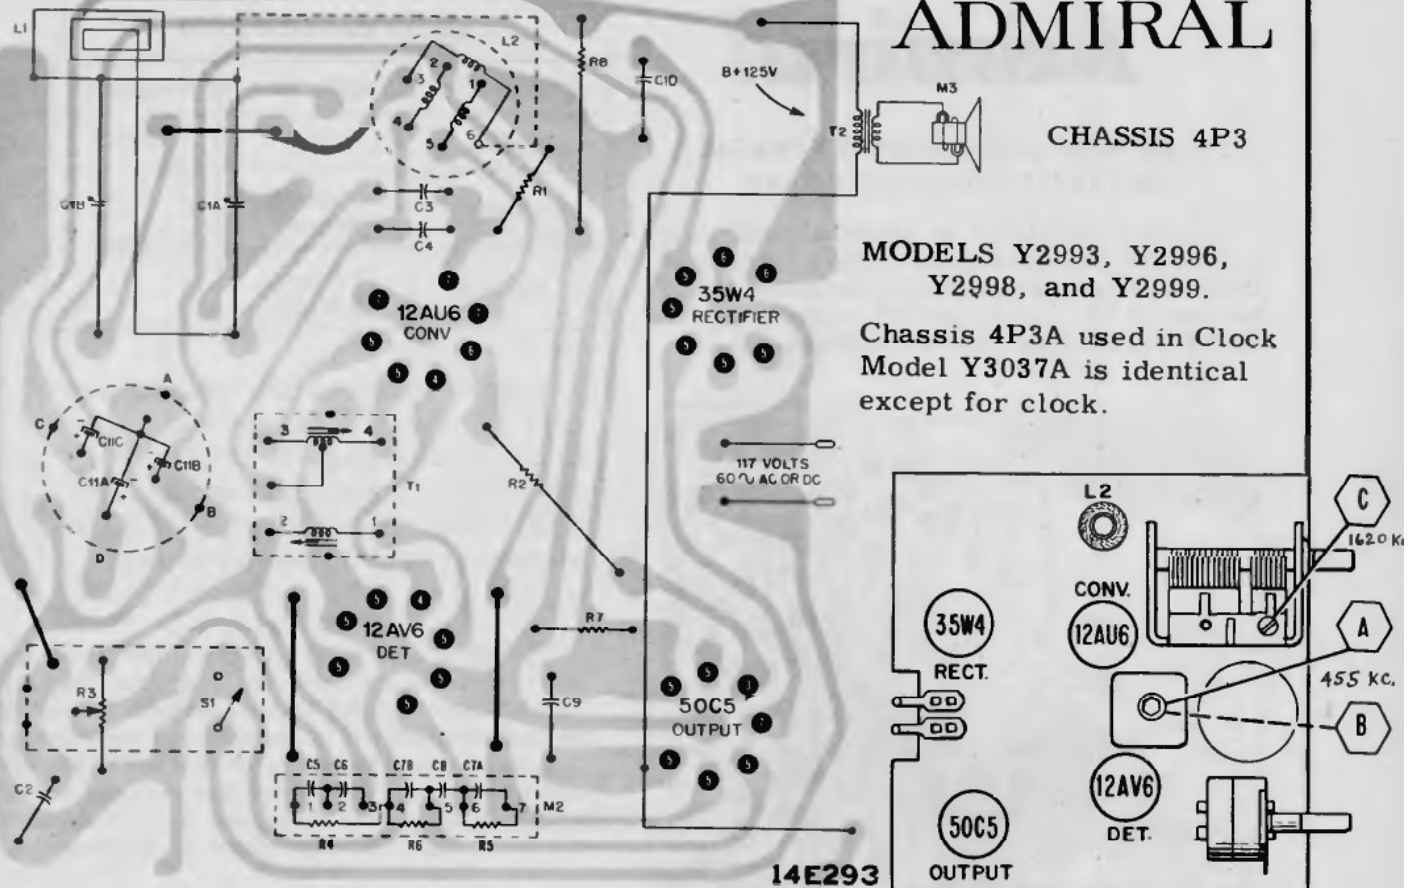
ADMIRAL

CHASSIS 4P3

MODELS Y2993, Y2996, Y2998, and Y2999.

Chassis 4P3A used in Clock Model Y3037A is identical except for clock.

L1
L2
R8
C10
B+125V
M3
T2
C1B
C1A
C3
C4
R1
12AU6
CONV
35W4
RECTIFIER
A
C
C11C
C11B
C11A
B
D
3
4
T1
2
1
R2
117 VOLTS
60 ~ AC OR DC
12AV6
DET
R7
R3
S1
C9
50C5
OUTPUT
C2
C5
C6
C7B
C8
C7A
M2
R4
R6
R5
14E293

L2
CONV.
12AU6
35W4
RECT.
12AV6
DET.
50C5
OUTPUT
C
1620 Kc
A
455 KC.
B